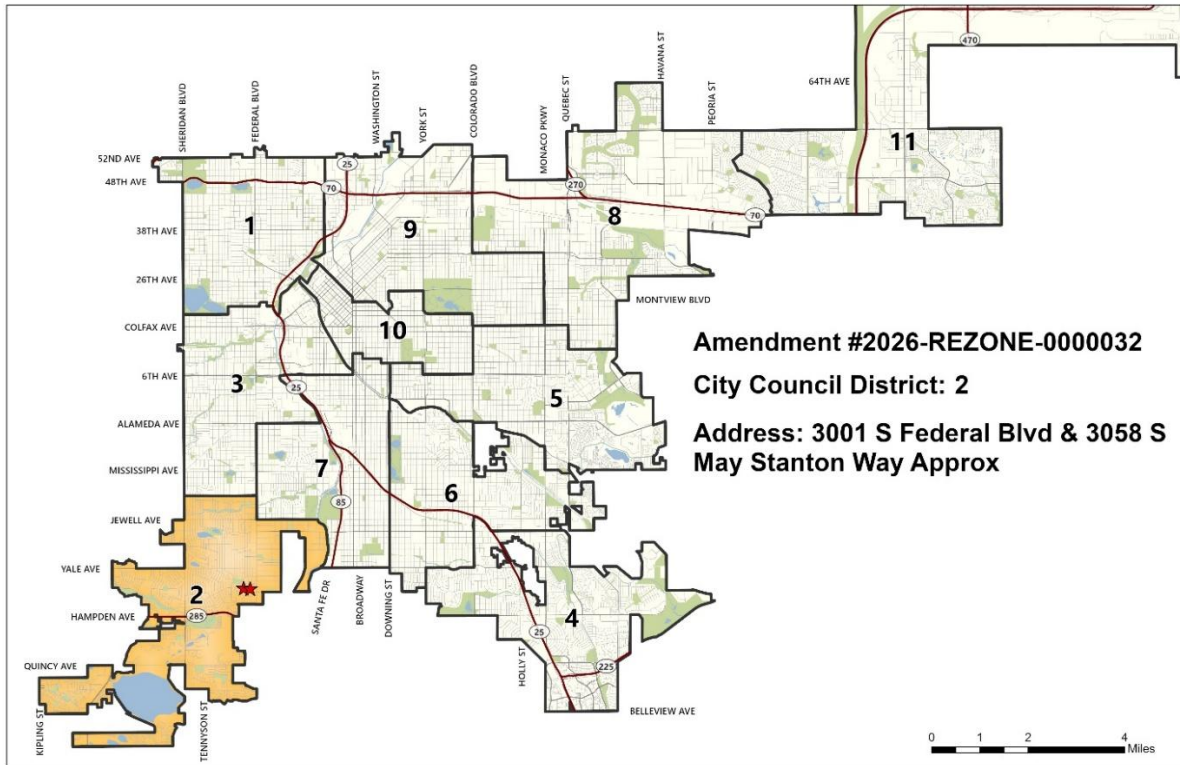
SHERIDAN BLVD
FEDERAL BLVD
WASHINGTON ST
YORK ST
COLORADO BLVD
MONACO PKWY
QUEBEC ST
HAVANA ST
PEORIA ST
470
64TH AVE
11
52ND AVE
48TH AVE
25
70
270
70
8
38TH AVE
1
9
26TH AVE
MONTVIEW BLVD
COLFAX AVE
10
Amendment #2026-REZONE-0000032
6TH AVE
3
25
City Council District: 2
5
ALAMEDA AVE
Address: 3001 S Federal Blvd & 3058 S May Stanton Way Approx
MISSISSIPPI AVE
7
85
6
JEWELL AVE
YALE AVE
2
HAMPDEN AVE
285
SANTA FE DR
BROADWAY
DOWNING ST
4
25
225
QUINCY AVE
HOLLY ST
KIPLING ST
TENNYSON ST
BELLEVIEW AVE
0 1 2 4 Miles